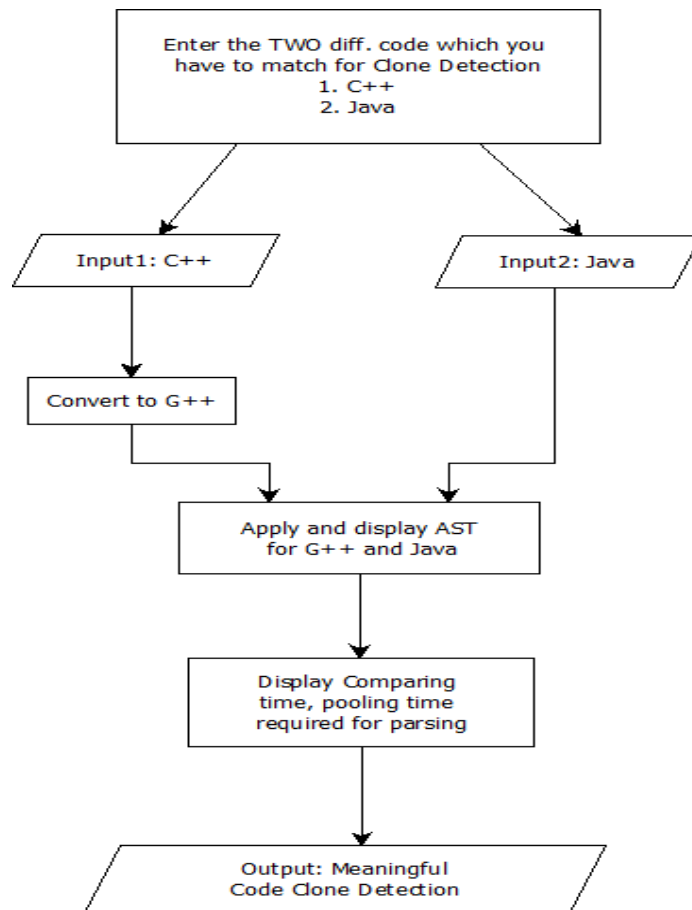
Enter the TWO diff. code which you have to match for Clone Detection
1. C++
2. Java

Input1: C++

Input2: Java

Convert to G++

Apply and display AST for G++ and Java

Display Comparing time, pooling time required for parsing

Output: Meaningful Code Clone Detection